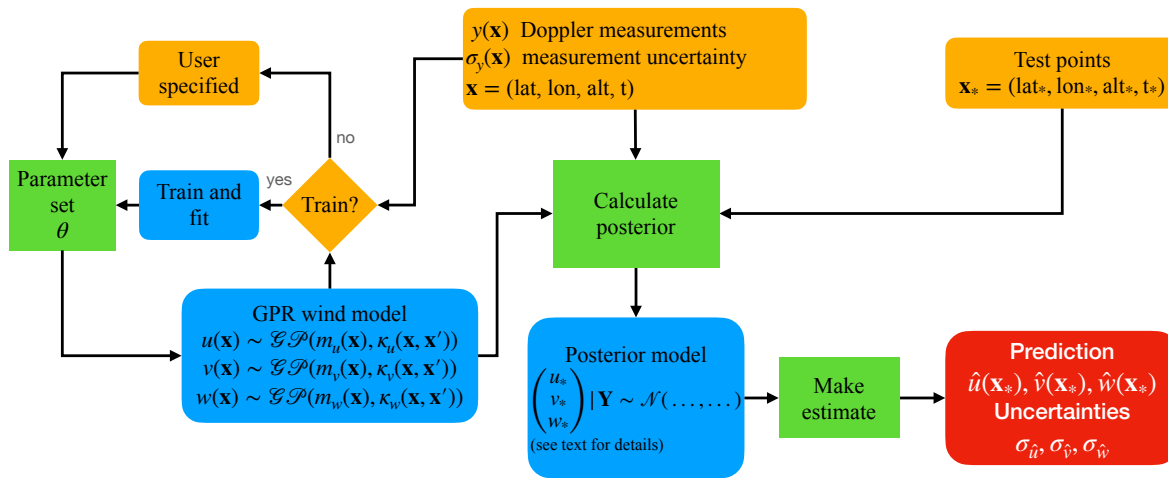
User specified

$y(\mathbf{x})$ Doppler measurements
$\sigma_y(\mathbf{x})$ measurement uncertainty
$\mathbf{x} = $ (lat, lon, alt, t)

Test points
$\mathbf{x}_* = $ (lat$_*$, lon$_*$, alt$_*$, t$_*$)

no

yes

Parameter set $\theta$

Train and fit

Train?

Calculate posterior

GPR wind model
$u(\mathbf{x}) \sim \mathscr{GP}(m_u(\mathbf{x}), \kappa_u(\mathbf{x}, \mathbf{x}'))$
$v(\mathbf{x}) \sim \mathscr{GP}(m_v(\mathbf{x}), \kappa_v(\mathbf{x}, \mathbf{x}'))$
$w(\mathbf{x}) \sim \mathscr{GP}(m_w(\mathbf{x}), \kappa_w(\mathbf{x}, \mathbf{x}'))$

Posterior model
$\begin{pmatrix} u_* \\ v_* \\ w_* \end{pmatrix} | \mathbf{Y} \sim \mathscr{N}(\ldots, \ldots)$
(see text for details)

Make estimate

Prediction
$\hat{u}(\mathbf{x}_*), \hat{v}(\mathbf{x}_*), \hat{w}(\mathbf{x}_*)$
Uncertainties
$\sigma_{\hat{u}}, \sigma_{\hat{v}}, \sigma_{\hat{w}}$